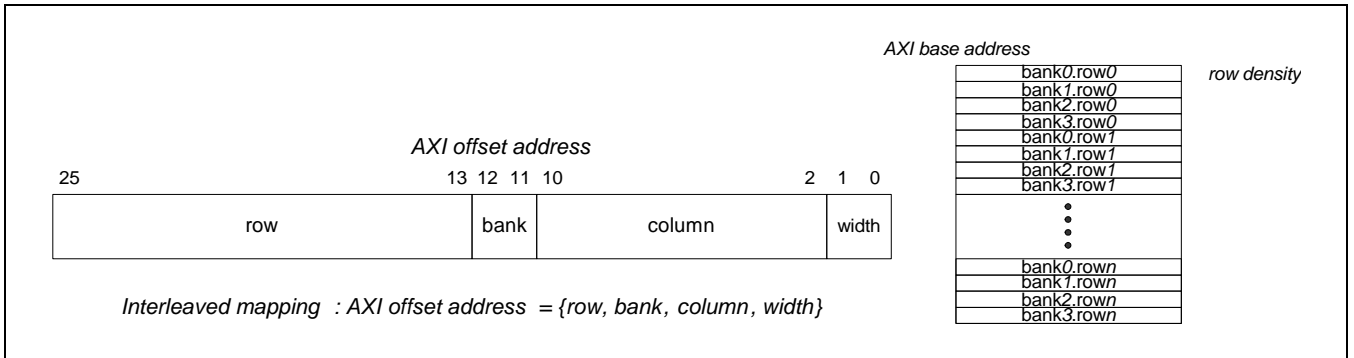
AXI base address

| bank0.row0 |
|---|
| bank1.row0 |
| bank2.row0 |
| bank3.row0 |
| bank0.row1 |
| bank1.row1 |
| bank2.row1 |
| bank3.row1 |
| ⋮ |
| bank0.rown |
| bank1.rown |
| bank2.rown |
| bank3.rown |

row density

AXI offset address

25 13 12 11 10 2 1 0

| row | bank | column | width |
|---|---|---|---|

Interleaved mapping : AXI offset address = {row, bank, column, width}